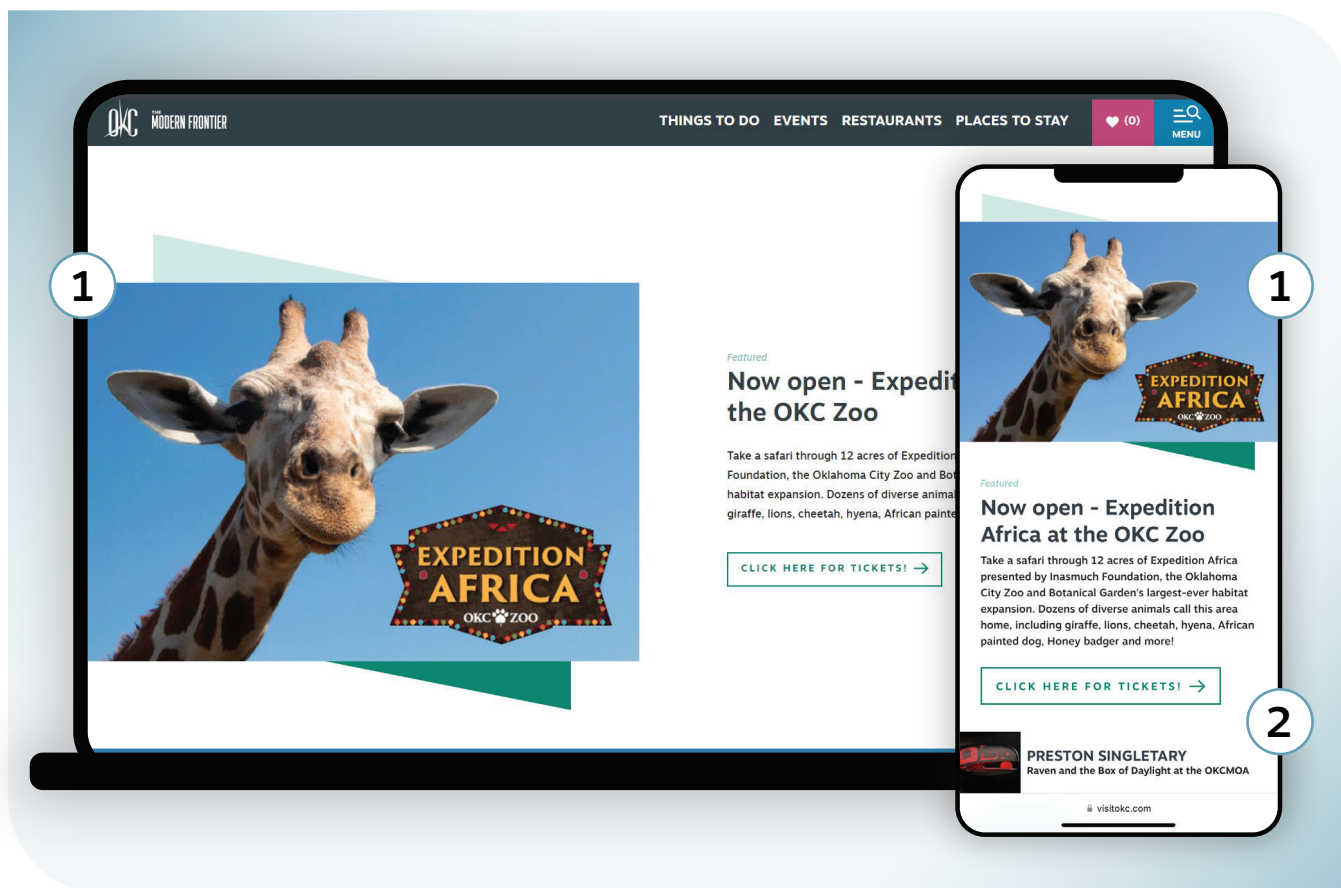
OKC THE MODERN FRONTIER

THINGS TO DO EVENTS RESTAURANTS PLACES TO STAY

♥ (0)

MENU

1

EXPEDITION AFRICA OKC ZOO

Featured

Now open - Expedit the OKC Zoo

Take a safari through 12 acres of Expedition Foundation, the Oklahoma City Zoo and Bot habitat expansion. Dozens of diverse animal giraffe, lions, cheetah, hyena, African painte

CLICK HERE FOR TICKETS! →

1

EXPEDITION AFRICA OKC ZOO

Featured

Now open - Expedition Africa at the OKC Zoo

Take a safari through 12 acres of Expedition Africa presented by Inasmuch Foundation, the Oklahoma City Zoo and Botanical Garden's largest-ever habitat expansion. Dozens of diverse animals call this area home, including giraffe, lions, cheetah, hyena, African painted dog, Honey badger and more!

CLICK HERE FOR TICKETS! →

2

PRESTON SINGLETARY
Raven and the Box of Daylight at the OKCMOA

visitokc.com